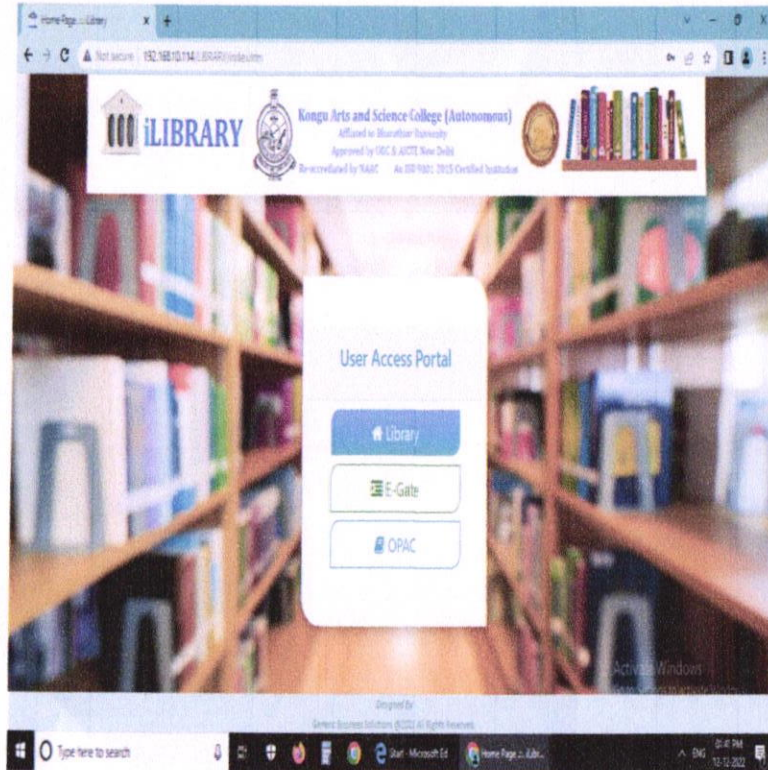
Home Page :: iLibrary

Not secure 192.168.10.114/iLIBRARY/index.htm

iLIBRARY

Kongu Arts and Science College (Autonomous)
Affiliated to Bharathiar University
Approved by UGC & AICTE New Delhi
Re-accredited by NAAC   An ISO 9001: 2015 Certified Institution

User Access Portal

Library

E-Gate

OPAC

Activate Windows

Designed By
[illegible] Business Solutions ©2022 All Rights Reserved

Type here to search

Start - Microsoft Ed

Home Page :: iLibr...

ENG

01:41 PM
12-12-2022